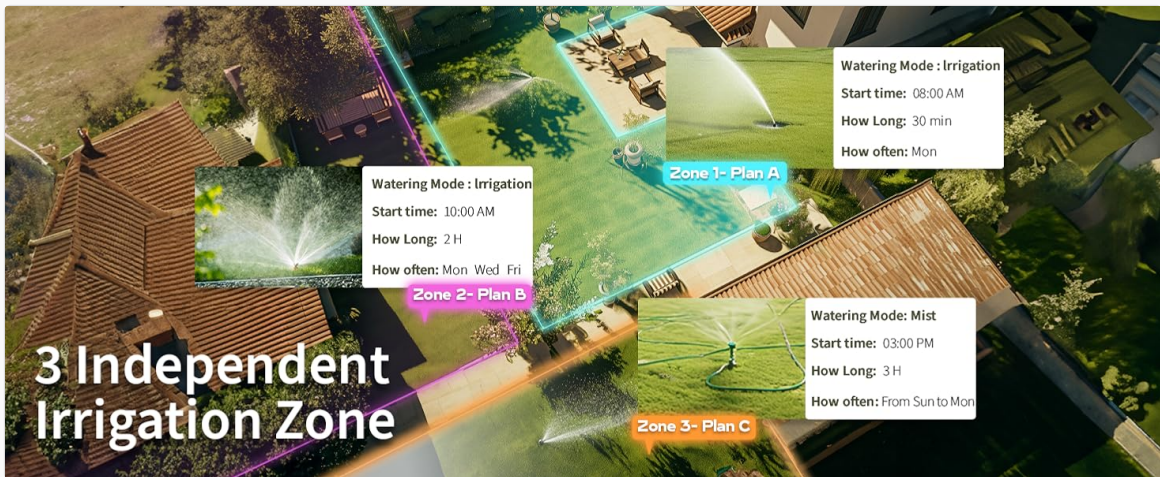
Watering Mode : lrrigation
Start time: 08:00 AM
How Long: 30 min
How often: Mon

Zone 1- Plan A

Watering Mode : lrrigation
Start time: 10:00 AM
How Long: 2 H
How often: Mon Wed Fri

Zone 2- Plan B

Watering Mode: Mist
Start time: 03:00 PM
How Long: 3 H
How often: From Sun to Mon

Zone 3- Plan C

3 Independent Irrigation Zone